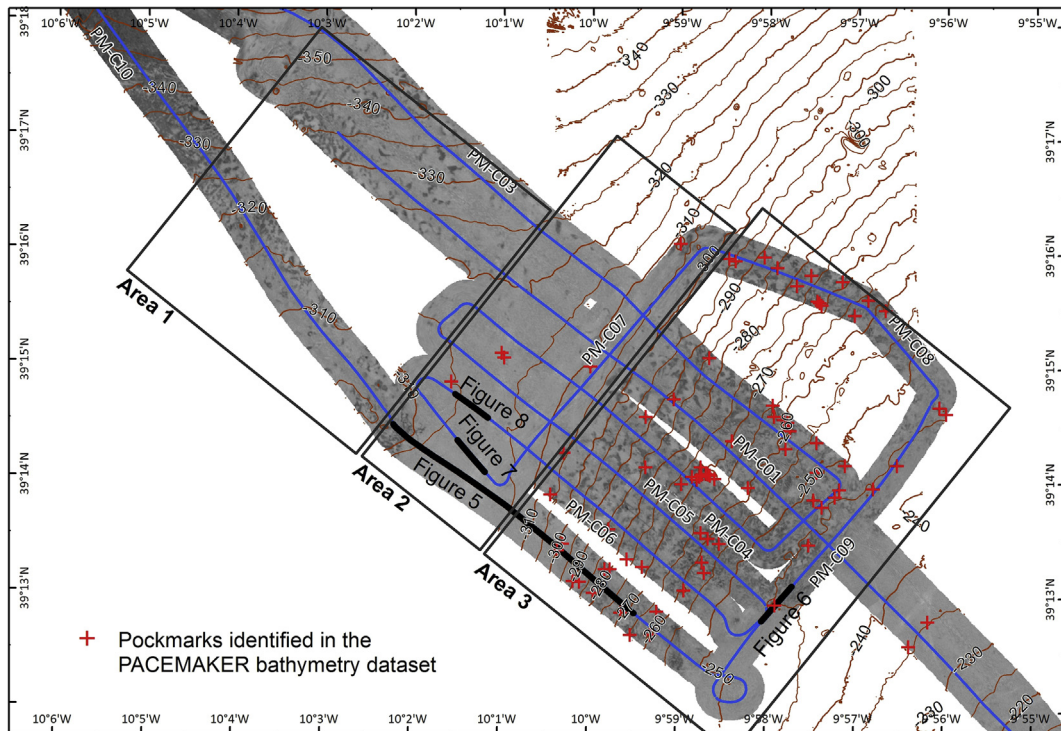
10°6'W 10°5'W 10°4'W 10°3'W 10°2'W 10°1'W 10°W 9°59'W 9°58'W 9°57'W 9°56'W 9°55'W

39°18'N
39°17'N
39°16'N
39°15'N
39°14'N
39°13'N

39°17'N
39°16'N
39°15'N
39°14'N
39°13'N

PM-C10
-340
-350
-340
-330
-330
-320
PM-C03
-310
340
330
300
260
320
310
300
290
280
270
260
250
240
230
220
240
230
PM-C07
PM-C08
PM-C01
PM-C05
PM-C04
PM-C06
PM-C09
-310
-250
300
290
280
270
260
250

Area 1
Area 2
Area 3
Figure 8
Figure 7
Figure 5
Figure 6

Pockmarks identified in the PACEMAKER bathymetry dataset

10°6'W 10°5'W 10°4'W 10°3'W 10°2'W 10°1'W 10°W 9°59'W 9°58'W 9°57'W 9°56'W 9°55'W